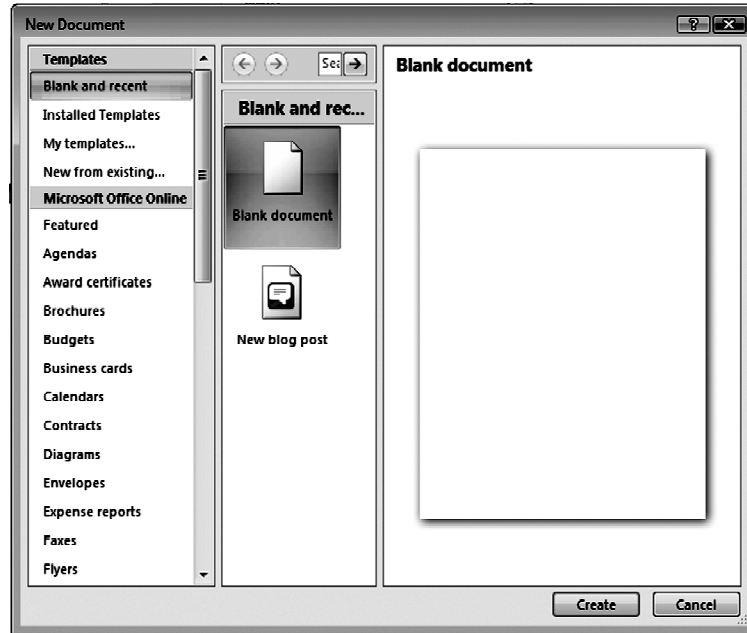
New Document

?

Templates

Blank and recent

Installed Templates

My templates...

New from existing...

Microsoft Office Online

Featured

Agendas

Award certificates

Brochures

Budgets

Business cards

Calendars

Contracts

Diagrams

Envelopes

Expense reports

Faxes

Flyers

Sea

Blank and rec...

Blank document

New blog post

Blank document

Create

Cancel